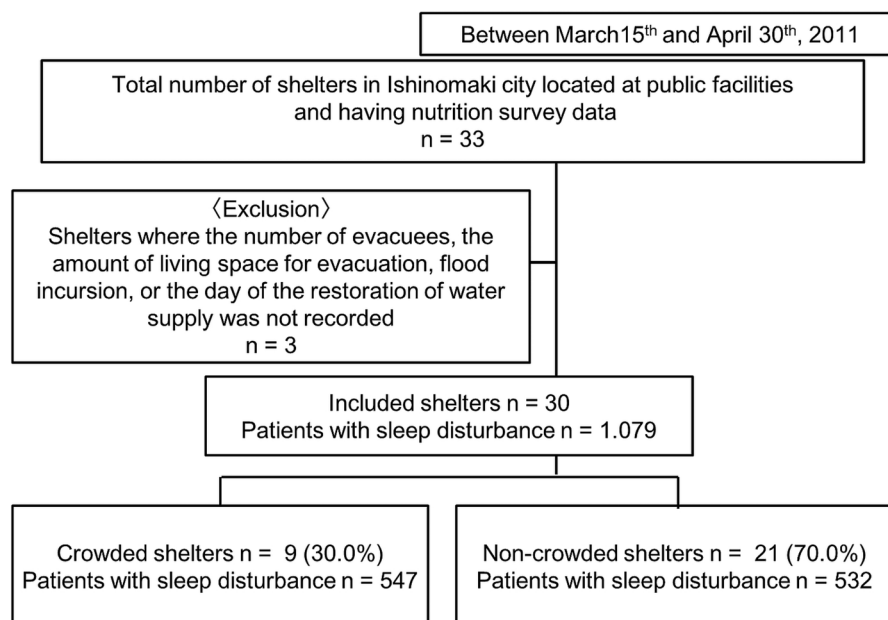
Between March15$^{th}$ and April 30$^{th}$, 2011

Total number of shelters in Ishinomaki city located at public facilities and having nutrition survey data
n = 33

〈Exclusion〉
Shelters where the number of evacuees, the amount of living space for evacuation, flood incursion, or the day of the restoration of water supply was not recorded
n = 3

Included shelters n = 30
Patients with sleep disturbance n = 1.079

Crowded shelters n = 9 (30.0%)
Patients with sleep disturbance n = 547

Non-crowded shelters n = 21 (70.0%)
Patients with sleep disturbance n = 532